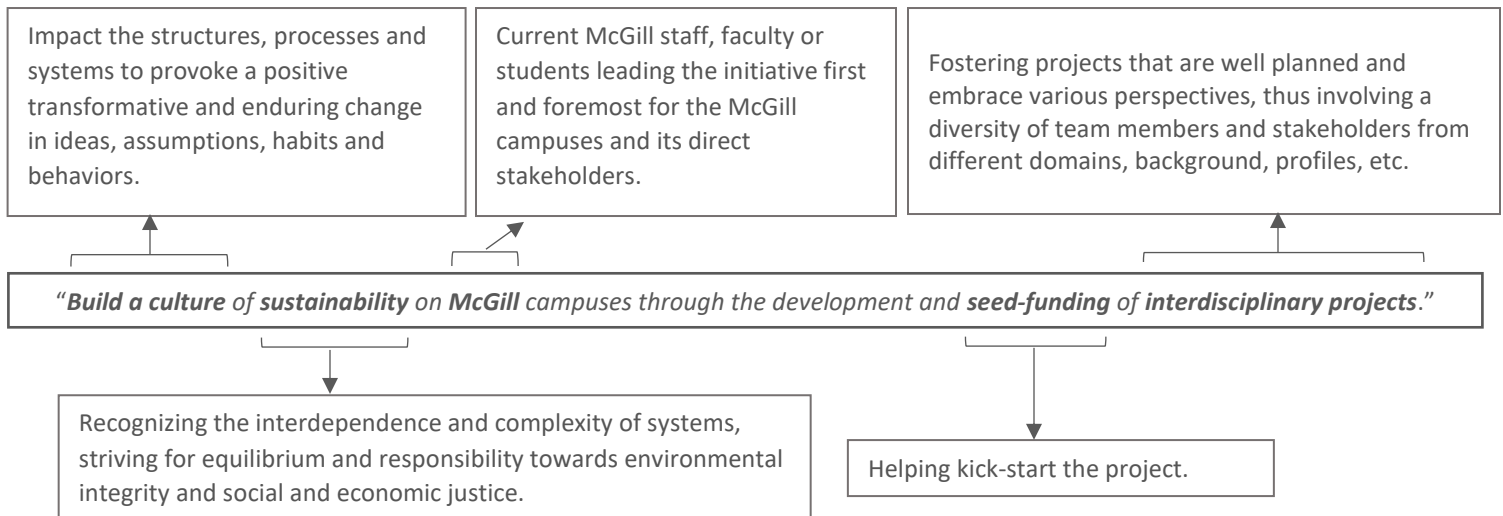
Impact the structures, processes and systems to provoke a positive transformative and enduring change in ideas, assumptions, habits and behaviors.

Current McGill staff, faculty or students leading the initiative first and foremost for the McGill campuses and its direct stakeholders.

Fostering projects that are well planned and embrace various perspectives, thus involving a diversity of team members and stakeholders from different domains, background, profiles, etc.

"***Build a culture*** *of* ***sustainability*** *on* ***McGill*** *campuses through the development and* ***seed-funding*** *of* ***interdisciplinary projects***."

Recognizing the interdependence and complexity of systems, striving for equilibrium and responsibility towards environmental integrity and social and economic justice.

Helping kick-start the project.